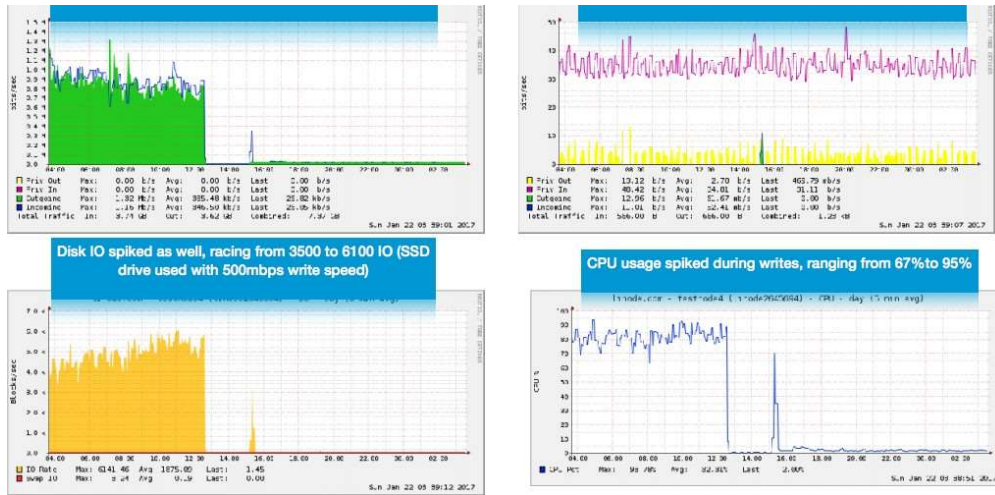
1.3 M
1.4 M
1.2 M
1.1 M
1.0 M
900 k
800 k
700 k
600 k
500 k
400 k
300 k
200 k
100 k
0.0

bits/sec

04:00 06:00 08:00 10:00 12:00 14:00 16:00 18:00 20:00 22:00 00:00 02:00

Priv Out Max: 0.00 b/s Avg: 0.00 b/s Last 0.00 b/s
Priv In Max: 0.00 b/s Avg: 0.00 b/s Last 0.00 b/s
Outgoing Max: 1.82 Mb/s Avg: 385.48 kb/s Last 28.82 kb/s
Incoming Max: 1.16 Mb/s Avg: 346.50 kb/s Last 25.05 kb/s
Total Traffic In: 9.74 GB Out: 9.62 GB Combined: 7.37 GB

Sun Jan 22 05 59:01 2017

50
40
30
20
10
0

bits/sec

04:00 06:00 08:00 10:00 12:00 14:00 16:00 18:00 20:00 22:00 00:00 02:00

Priv Out Max: 13.12 b/s Avg: 2.70 b/s Last 461.79 mb/s
Priv In Max: 40.42 b/s Avg: 34.81 b/s Last 31.11 b/s
Outgoing Max: 12.96 b/s Avg: 51.67 mb/s Last 0.00 b/s
Incoming Max: 11.01 b/s Avg: 12.41 mb/s Last 0.00 b/s
Total Traffic In: 566.00 B Out: 666.00 B Combined: 1.29 kB

Sun Jan 22 05 59:07 2017

Disk IO spiked as well, racing from 3500 to 6100 IO (SSD drive used with 500mbps write speed)

7.0 k
6.0 k
5.0 k
4.0 k
3.0 k
2.0 k
1.0 k
0.0

Blocks/sec

04:00 06:00 08:00 10:00 12:00 14:00 16:00 18:00 20:00 22:00 00:00 02:00

IO Rate Max: 6141.46 Avg: 1875.09 Last: 1.45
Swap IO Max: 9.24 Avg: 0.39 Last: 0.00

Sun Jan 22 05 59:12 2017

CPU usage spiked during writes, ranging from 67%to 95%

linode.com - testnode4 (linode2645094) - CPU - day (5 min avg)

100
90
80
70
60
50
40
30
20
10
0

CPU %

04:00 06:00 08:00 10:00 12:00 14:00 16:00 18:00 20:00 22:00 00:00 02:00

CPU Pct Max: 99.70% Avg: 32.91% Last: 2.00%

Sun Jan 22 09 59:51 2017